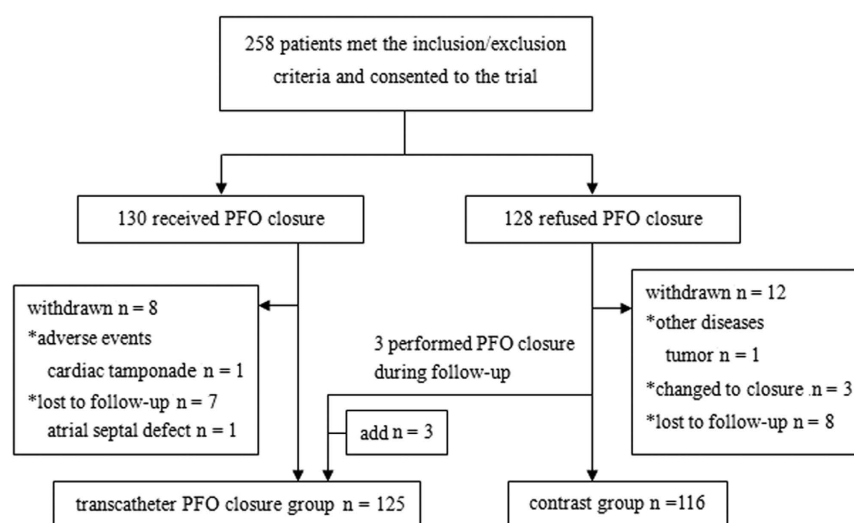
258 patients met the inclusion/exclusion criteria and consented to the trial

130 received PFO closure

128 refused PFO closure

withdrawn n = 8
*adverse events
cardiac tamponade n = 1
*lost to follow-up n = 7
atrial septal defect n = 1

3 performed PFO closure during follow-up

add n = 3

withdrawn n = 12
*other diseases
tumor n = 1
*changed to closure n = 3
*lost to follow-up n = 8

transcatheter PFO closure group n = 125

contrast group n =116